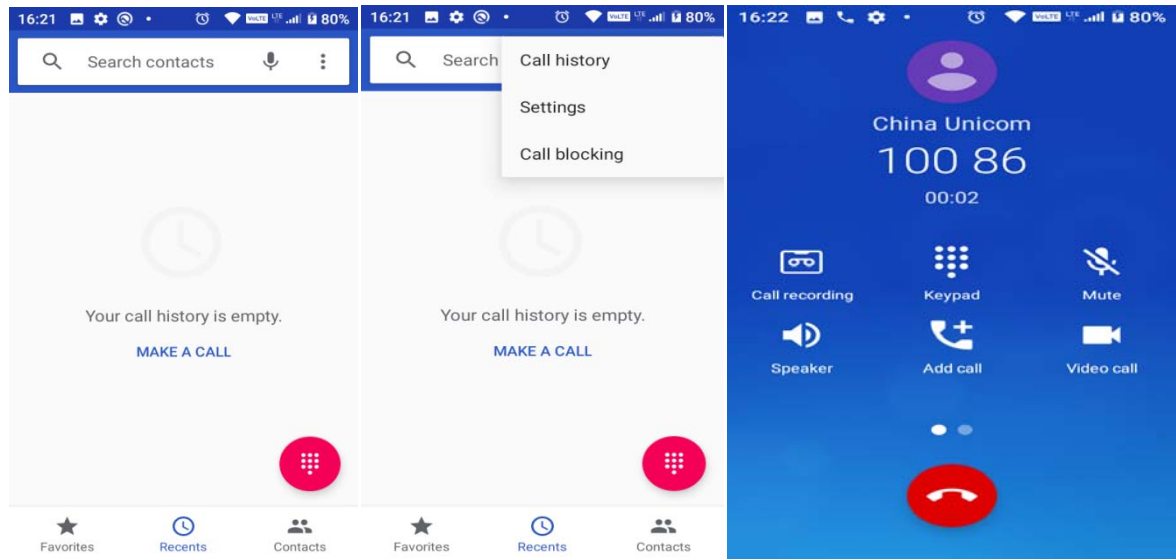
16:21 VoLTE LTE 80%

Search contacts

Your call history is empty.

MAKE A CALL

Favorites

Recents

Contacts

16:21 VoLTE LTE 80%

Search

Call history

Settings

Call blocking

Your call history is empty.

MAKE A CALL

Favorites

Recents

Contacts

16:22 VoLTE LTE 80%

China Unicom

100 86

00:02

Call recording

Keypad

Mute

Speaker

Add call

Video call